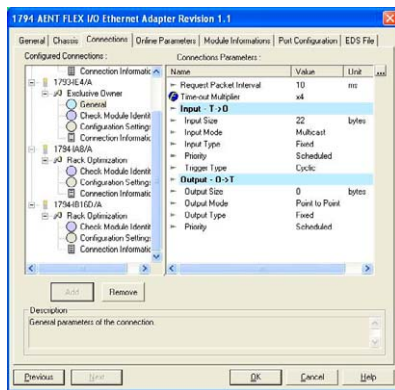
1794 AENT FLEX I/O Ethernet Adapter Revision 1.1

General | Chassis | Connections | Online Parameters | Module Informations | Port Configuration | EDS File

Configured Connections :

Connection Informatic
1794IE4/A
Exclusive Owner
General
Check Module Identit
Configuration Setting
Connection Informatic
1794IA8/A
Rack Optimization
Check Module Identit
Configuration Setting
Connection Informatic
1794IB16D/A
Rack Optimization
Check Module Identit
Configuration Setting
Connection Informatic

Connections Parameters :

| Name | Value | Unit |
|---|---|---|
| Request Packet Interval | 10 | ms |
| Time-out Multiplier | x4 | |
| Input - T->O | | |
| Input Size | 22 | bytes |
| Input Mode | Multicast | |
| Input Type | Fixed | |
| Priority | Scheduled | |
| Trigger Type | Cyclic | |
| Output - O->T | | |
| Output Size | 0 | bytes |
| Output Mode | Point to Point | |
| Output Type | Fixed | |
| Priority | Scheduled | |

Add Remove

Description
General parameters of the connection.

Previous Next OK Cancel Help